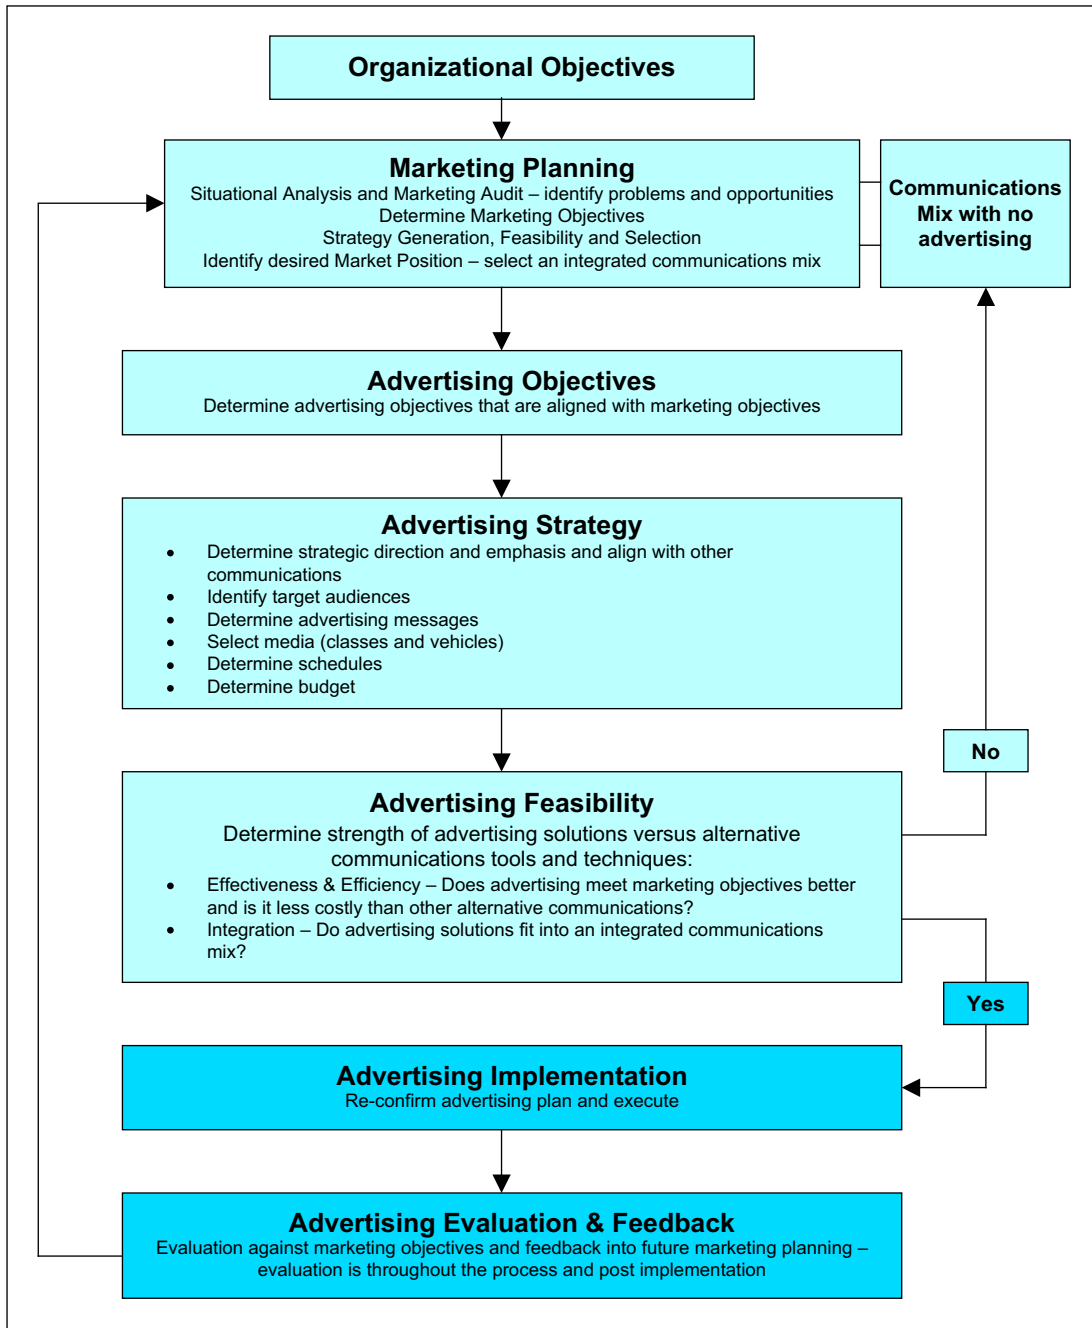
Organizational Objectives

Marketing Planning
Situational Analysis and Marketing Audit – identify problems and opportunities
Determine Marketing Objectives
Strategy Generation, Feasibility and Selection
Identify desired Market Position – select an integrated communications mix

Communications Mix with no advertising

Advertising Objectives
Determine advertising objectives that are aligned with marketing objectives

Advertising Strategy
- Determine strategic direction and emphasis and align with other communications
- Identify target audiences
- Determine advertising messages
- Select media (classes and vehicles)
- Determine schedules
- Determine budget

No

Advertising Feasibility
Determine strength of advertising solutions versus alternative communications tools and techniques:
- Effectiveness & Efficiency – Does advertising meet marketing objectives better and is it less costly than other alternative communications?
- Integration – Do advertising solutions fit into an integrated communications mix?

Yes

Advertising Implementation
Re-confirm advertising plan and execute

Advertising Evaluation & Feedback
Evaluation against marketing objectives and feedback into future marketing planning – evaluation is throughout the process and post implementation